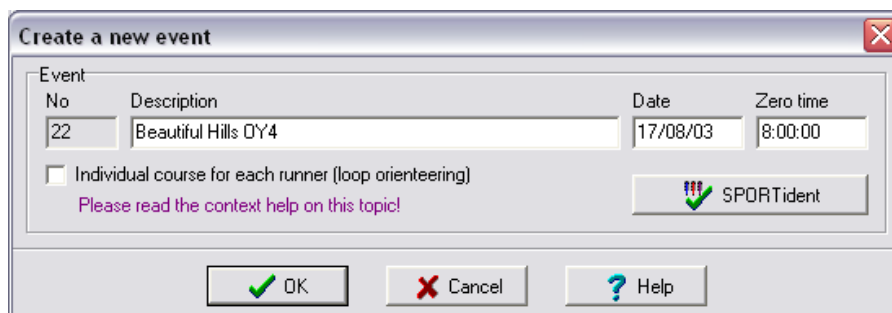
Create a new event

Event

| No | Description | Date | Zero time |
|---|---|---|---|
| 22 | Beautiful Hills OY4 | 17/08/03 | 8:00:00 |

Individual course for each runner (loop orienteering)

Please read the context help on this topic!

SPORTident

OK

Cancel

Help